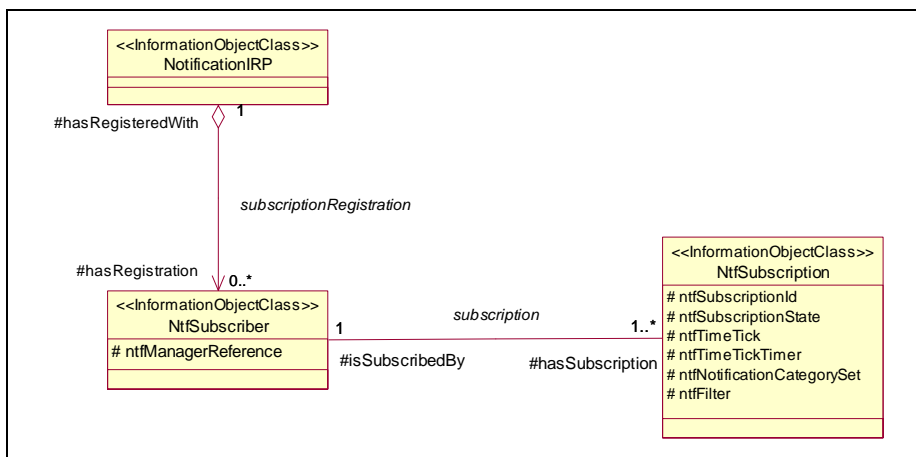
<<InformationObjectClass>>
NotificationIRP

#hasRegisteredWith
1

subscriptionRegistration

#hasRegistration
0..*

<<InformationObjectClass>>
NtfSubscriber
# ntfManagerReference

1
subscription
1..*
#isSubscribedBy
#hasSubscription

<<InformationObjectClass>>
NtfSubscription
# ntfSubscriptionId
# ntfSubscriptionState
# ntfTimeTick
# ntfTimeTickTimer
# ntfNotificationCategorySet
# ntfFilter